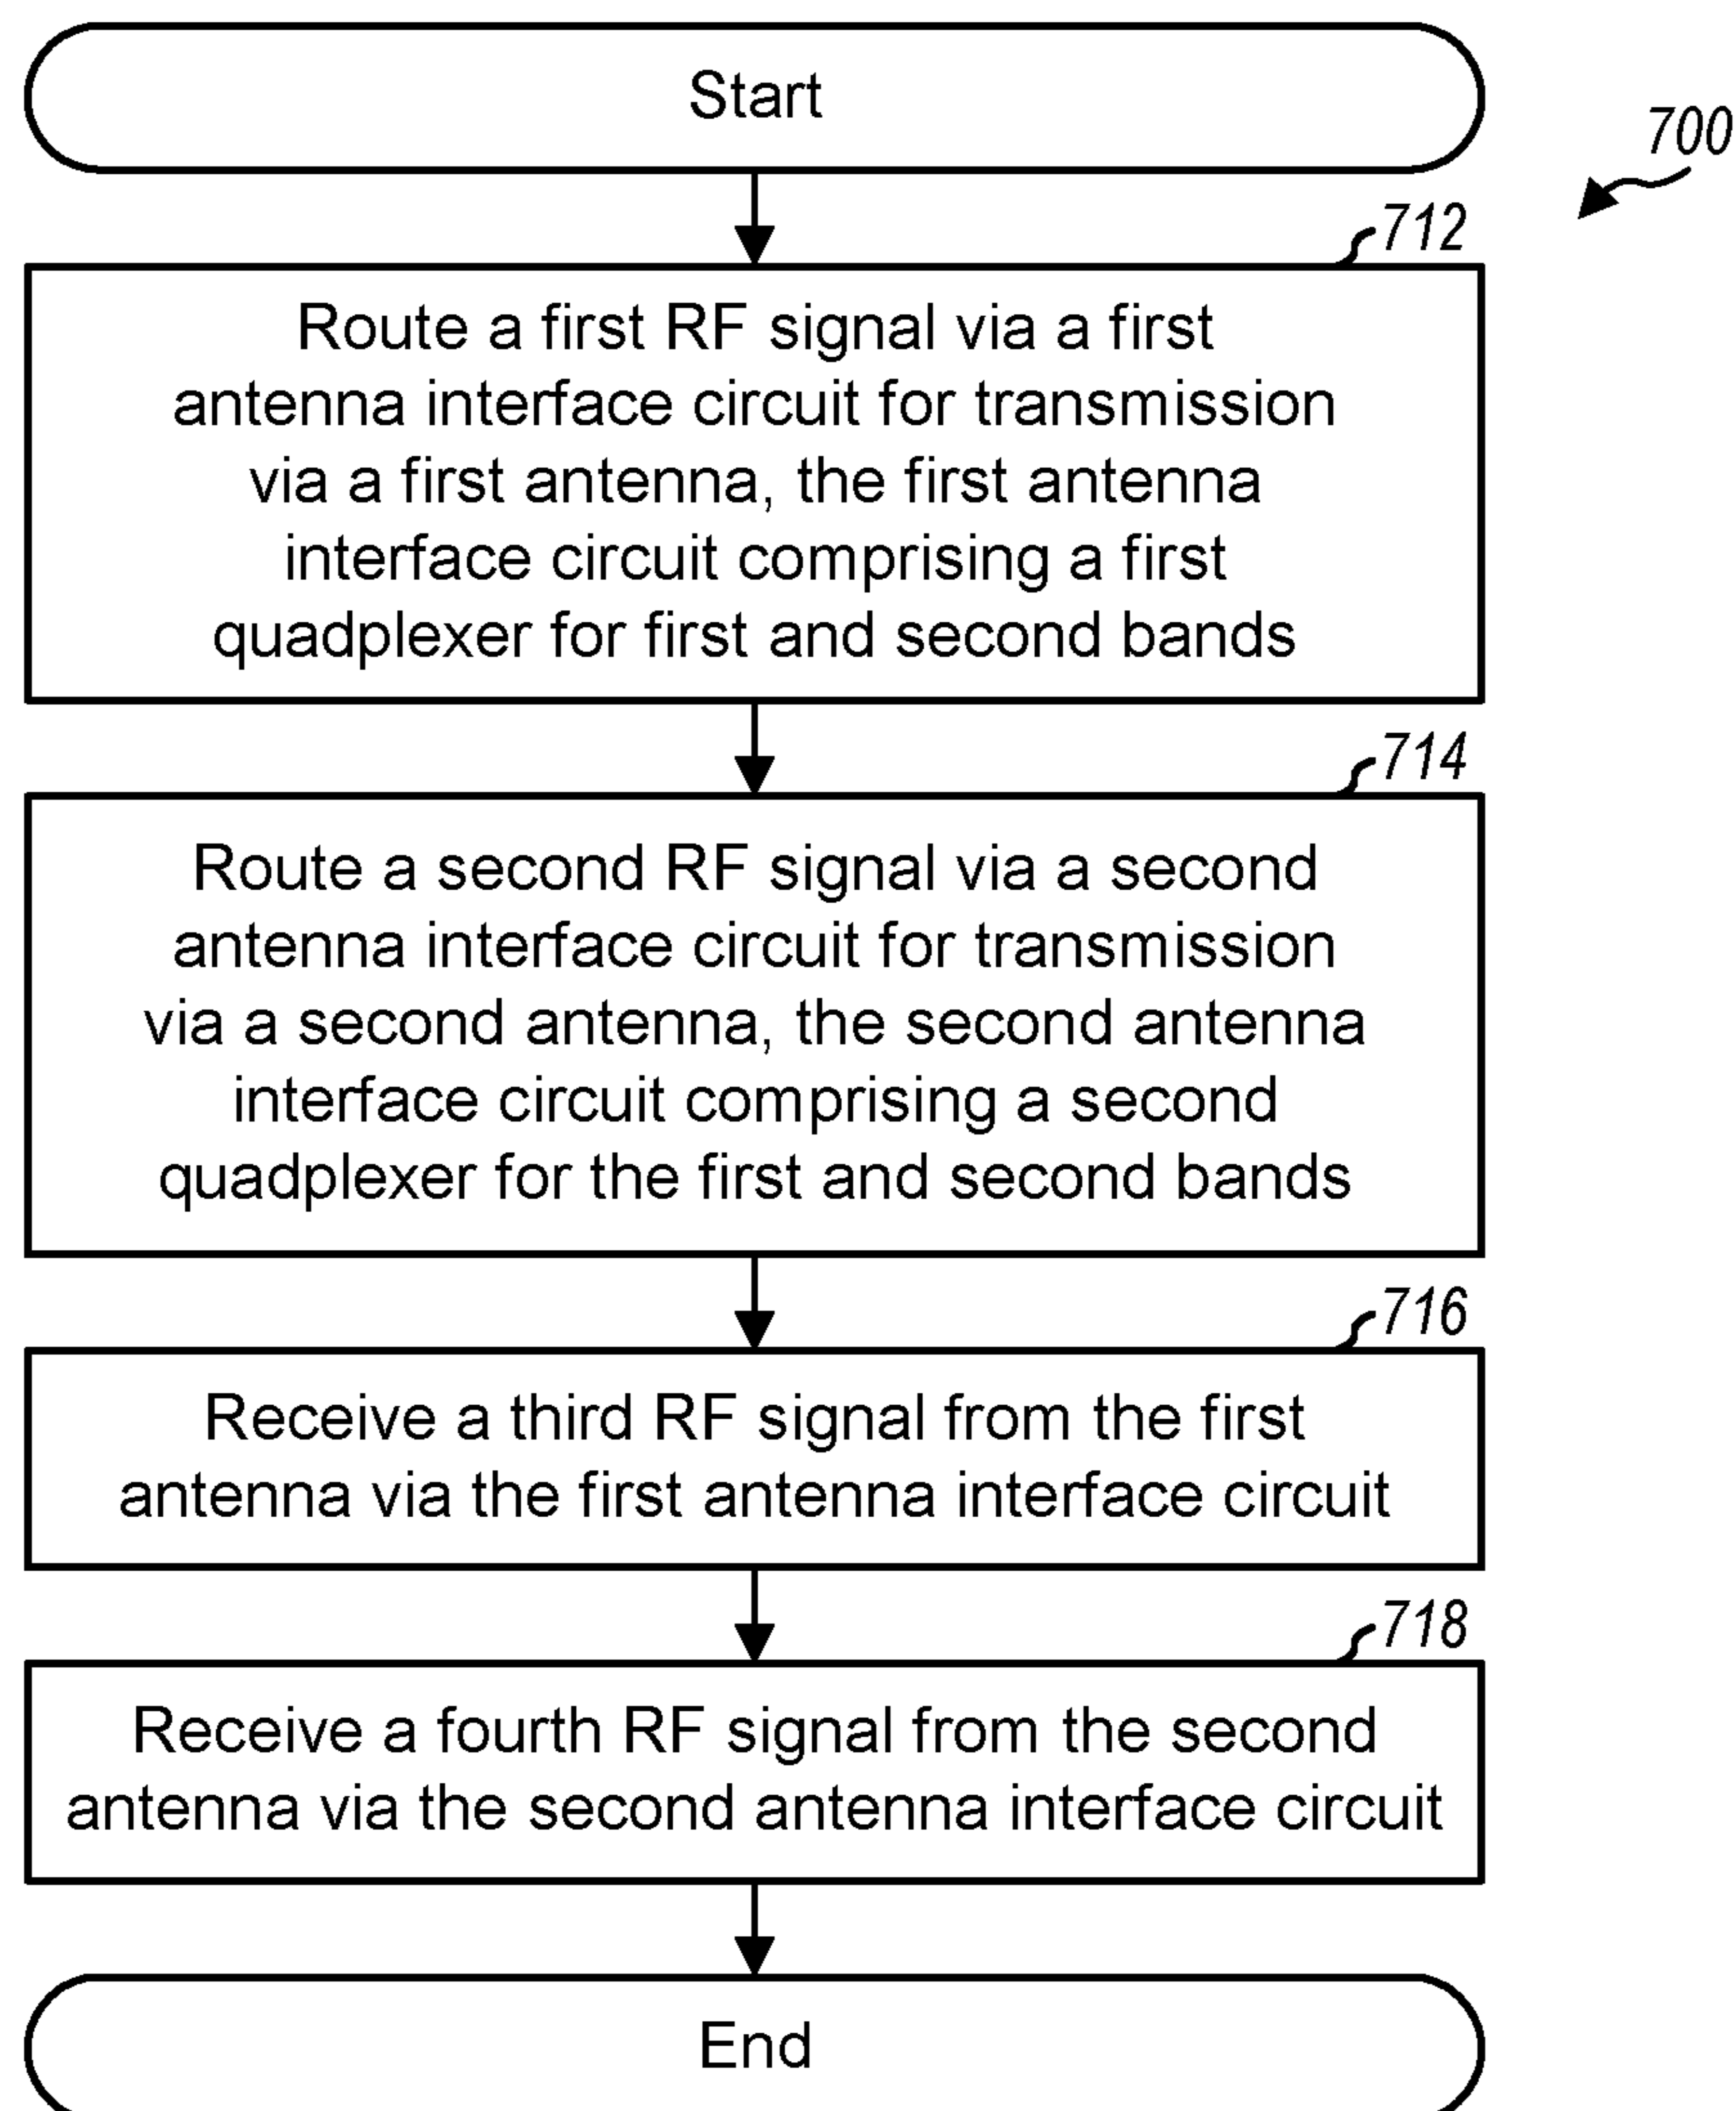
Start

700

712

Route a first RF signal via a first antenna interface circuit for transmission via a first antenna, the first antenna interface circuit comprising a first quadplexer for first and second bands

714

Route a second RF signal via a second antenna interface circuit for transmission via a second antenna, the second antenna interface circuit comprising a second quadplexer for the first and second bands

716

Receive a third RF signal from the first antenna via the first antenna interface circuit

718

Receive a fourth RF signal from the second antenna via the second antenna interface circuit

End